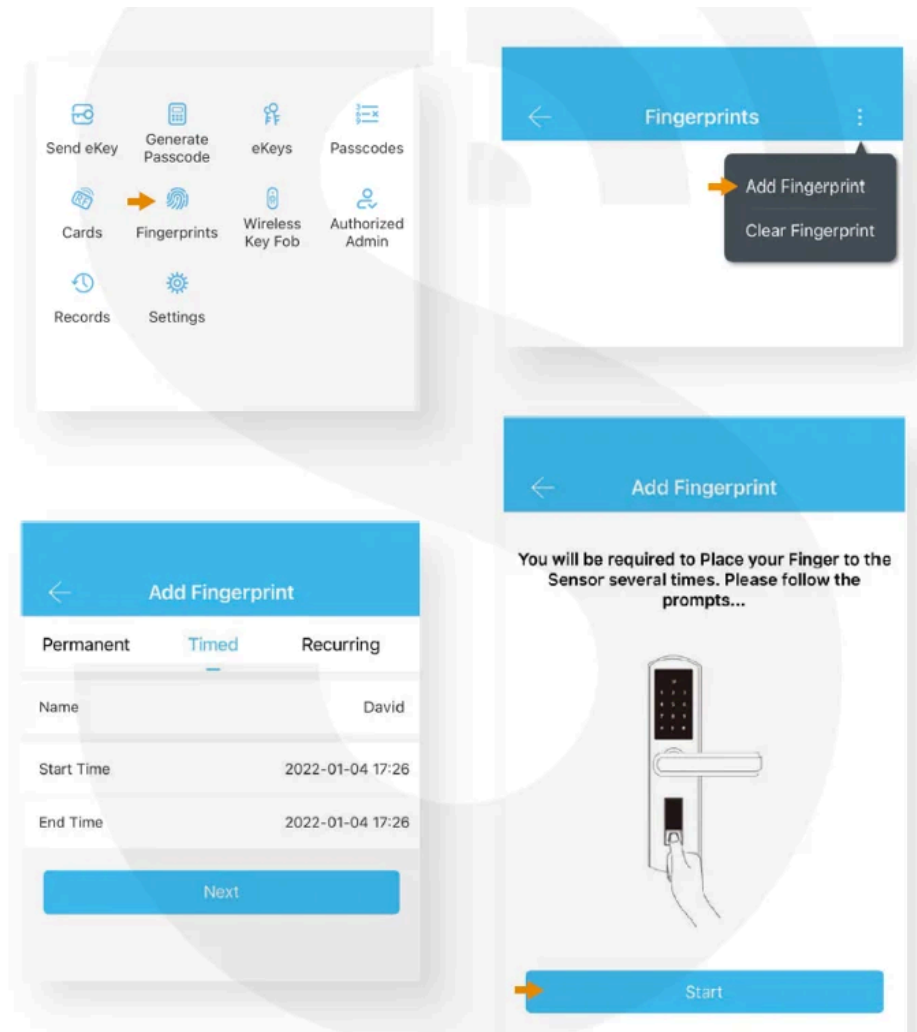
Send eKey
Generate Passcode
eKeys
Passcodes
Cards
Fingerprints
Wireless Key Fob
Authorized Admin
Records
Settings

Fingerprints

Add Fingerprint
Clear Fingerprint

Add Fingerprint

You will be required to Place your Finger to the Sensor several times. Please follow the prompts...

Start

Add Fingerprint

Permanent
Timed
Recurring

Name
David

Start Time
2022-01-04 17:26

End Time
2022-01-04 17:26

Next